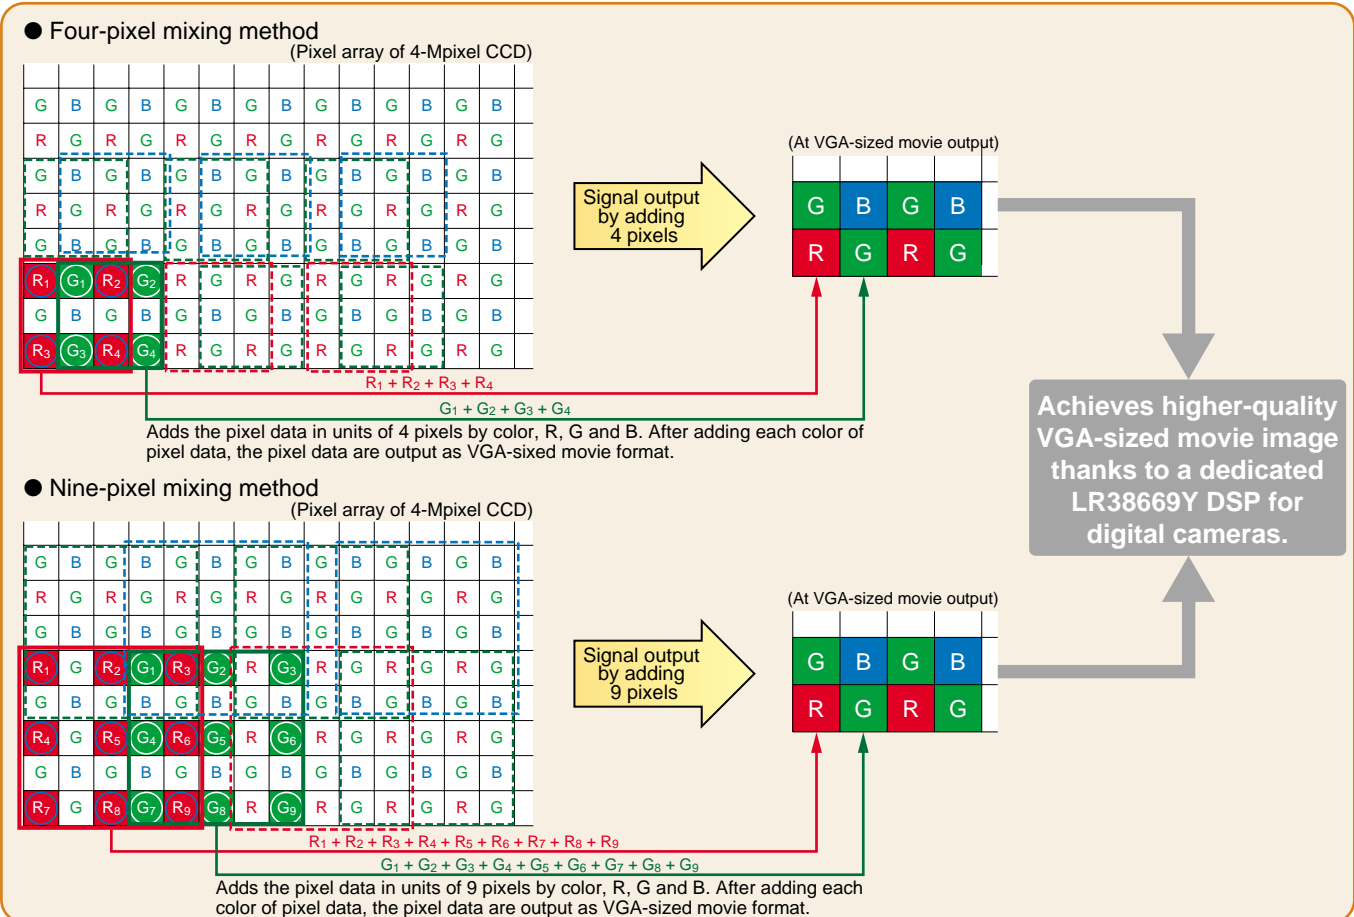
● Four-pixel mixing method

(Pixel array of 4-Mpixel CCD)

| G | B | G | B | G | B | G | B | G | B | G | B | G | B |
|---|---|---|---|---|---|---|---|---|---|---|---|---|---|
| R | G | R | G | R | G | R | G | R | G | R | G | R | G |
| G | B | G | B | G | B | G | B | G | B | G | B | G | B |
| R | G | R | G | R | G | R | G | R | G | R | G | R | G |
| G | B | G | B | G | B | G | B | G | B | G | B | G | B |
| $R_1$ | $G_1$ | $R_2$ | $G_2$ | R | G | R | G | R | G | R | G | R | G |
| G | B | G | B | G | B | G | B | G | B | G | B | G | B |
| $R_3$ | $G_3$ | $R_4$ | $G_4$ | R | G | R | G | R | G | R | G | R | G |

Signal output by adding 4 pixels

(At VGA-sized movie output)

| G | B | G | B |
|---|---|---|---|
| R | G | R | G |

$R_1 + R_2 + R_3 + R_4$

$G_1 + G_2 + G_3 + G_4$

Adds the pixel data in units of 4 pixels by color, R, G and B. After adding each color of pixel data, the pixel data are output as VGA-sized movie format.

● Nine-pixel mixing method

(Pixel array of 4-Mpixel CCD)

| G | B | G | B | G | B | G | B | G | B | G | B | G | B |
|---|---|---|---|---|---|---|---|---|---|---|---|---|---|
| R | G | R | G | R | G | R | G | R | G | R | G | R | G |
| G | B | G | B | G | B | G | B | G | B | G | B | G | B |
| $R_1$ | G | $R_2$ | $G_1$ | $R_3$ | $G_2$ | R | $G_3$ | R | G | R | G | R | G |
| G | B | G | B | G | B | G | B | G | B | G | B | G | B |
| $R_4$ | G | $R_5$ | $G_4$ | $R_6$ | $G_5$ | R | $G_6$ | R | G | R | G | R | G |
| G | B | G | B | G | B | G | B | G | B | G | B | G | B |
| $R_7$ | G | $R_8$ | $G_7$ | $R_9$ | $G_8$ | R | $G_9$ | R | G | R | G | R | G |

Signal output by adding 9 pixels

(At VGA-sized movie output)

| G | B | G | B |
|---|---|---|---|
| R | G | R | G |

$R_1 + R_2 + R_3 + R_4 + R_5 + R_6 + R_7 + R_8 + R_9$

$G_1 + G_2 + G_3 + G_4 + G_5 + G_6 + G_7 + G_8 + G_9$

Adds the pixel data in units of 9 pixels by color, R, G and B. After adding each color of pixel data, the pixel data are output as VGA-sized movie format.

Achieves higher-quality VGA-sized movie image thanks to a dedicated LR38669Y DSP for digital cameras.